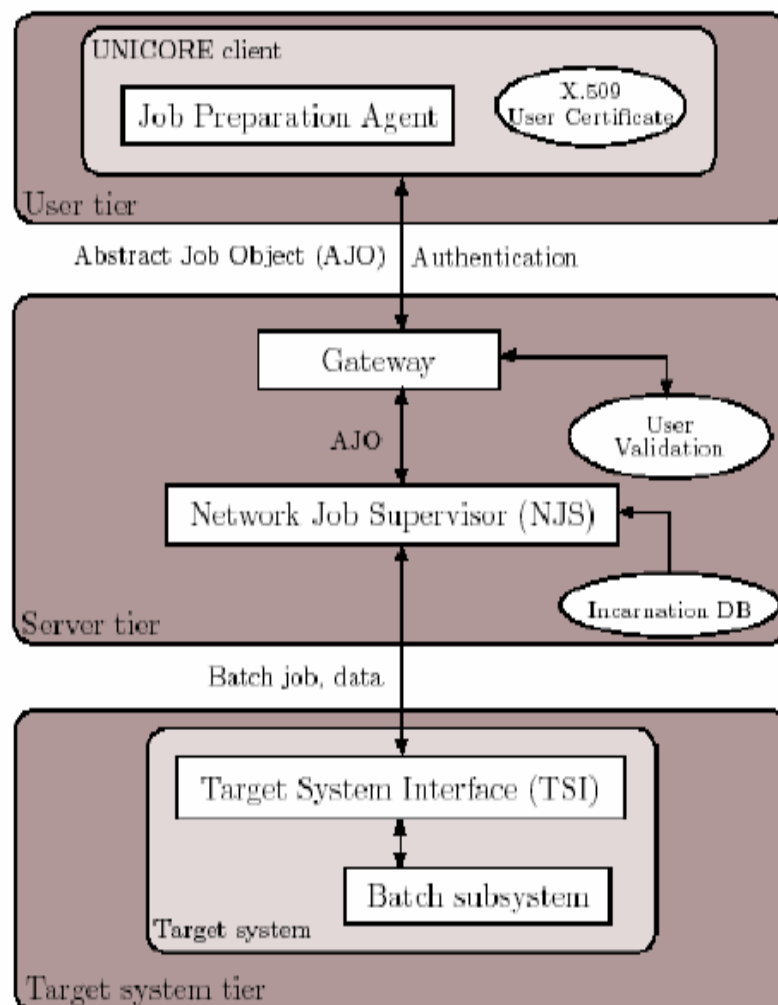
UNICORE client

Job Preparation Agent

X.509 User Certificate

User tier

Abstract Job Object (AJO)

Authentication

Gateway

User Validation

AJO

Network Job Supervisor (NJS)

Incarnation DB

Server tier

Batch job, data

Target System Interface (TSI)

Batch subsystem

Target system

Target system tier